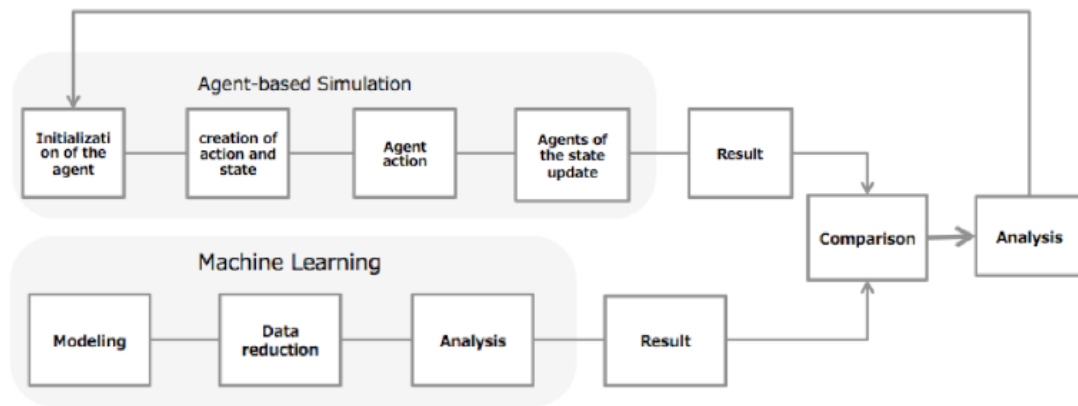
Agent-based Simulation

Initializati on of the agent

creation of action and state

Agent action

Agents of the state update

Result

Comparison

Analysis

Machine Learning

Modeling

Data reduction

Analysis

Result